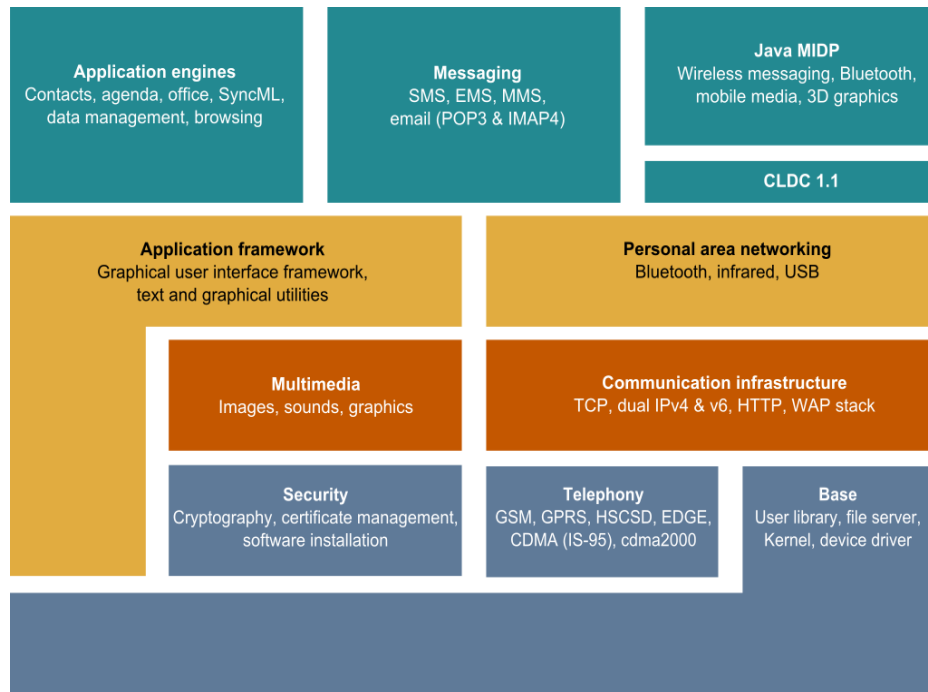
**Application engines**
Contacts, agenda, office, SyncML, data management, browsing

**Messaging**
SMS, EMS, MMS, email (POP3 & IMAP4)

**Java MIDP**
Wireless messaging, Bluetooth, mobile media, 3D graphics

**CLDC 1.1**

**Application framework**
Graphical user interface framework, text and graphical utilities

**Personal area networking**
Bluetooth, infrared, USB

**Multimedia**
Images, sounds, graphics

**Communication infrastructure**
TCP, dual IPv4 & v6, HTTP, WAP stack

**Security**
Cryptography, certificate management, software installation

**Telephony**
GSM, GPRS, HSCSD, EDGE, CDMA (IS-95), cdma2000

**Base**
User library, file server, Kernel, device driver